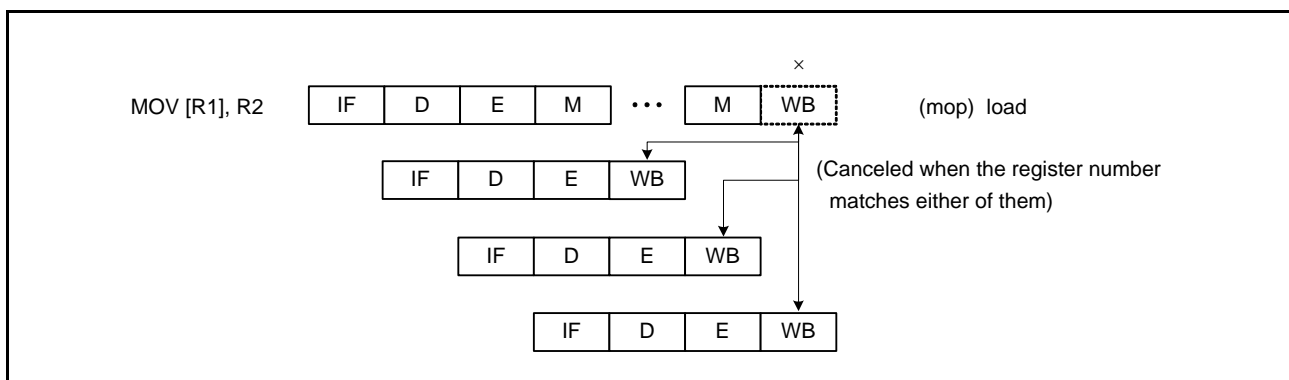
×

MOV [R1], R2

| IF | D | E | M | ••• | M | WB |
|---|---|---|---|---|---|---|

(mop) load

| IF | D | E | WB |
|---|---|---|---|

(Canceled when the register number matches either of them)

| IF | D | E | WB |
|---|---|---|---|

| IF | D | E | WB |
|---|---|---|---|